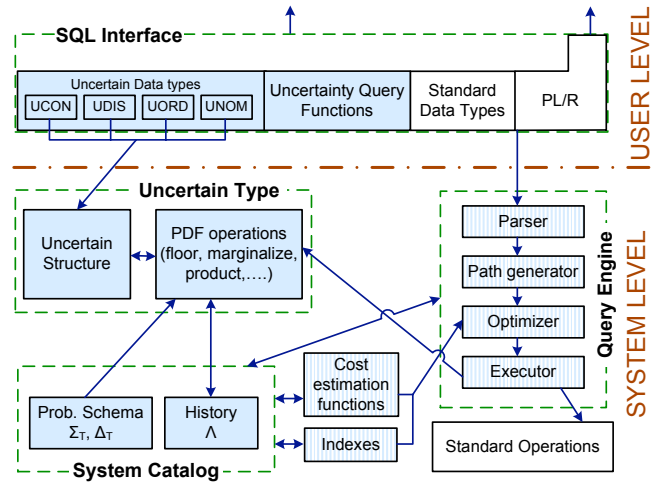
SQL Interface

Uncertain Data types

UCON

UDIS

UORD

UNOM

Uncertainty Query Functions

Standard Data Types

PL/R

USER LEVEL

Uncertain Type

Uncertain Structure

PDF operations (floor, marginalize, product,….)

Query Engine

Parser

Path generator

Optimizer

Executor

SYSTEM LEVEL

Cost estimation functions

Prob. Schema $\Sigma_T$, $\Delta_T$

History $\Lambda$

Indexes

Standard Operations

System Catalog